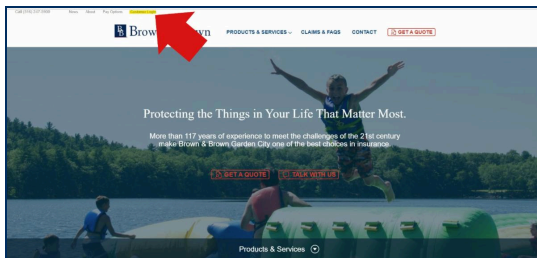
Call (516) 357-5900 Home About Pay Partners Customer Login

Brown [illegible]wn PRODUCTS & SERVICES CLAIMS & FAQS CONTACT GET A QUOTE

Protecting the Things in Your Life That Matter Most.

More than 117 years of experience to meet the challenges of the 21st century make Brown & Brown Garden City one of the best choices in insurance.

GET A QUOTE TALK WITH US

Products & Services